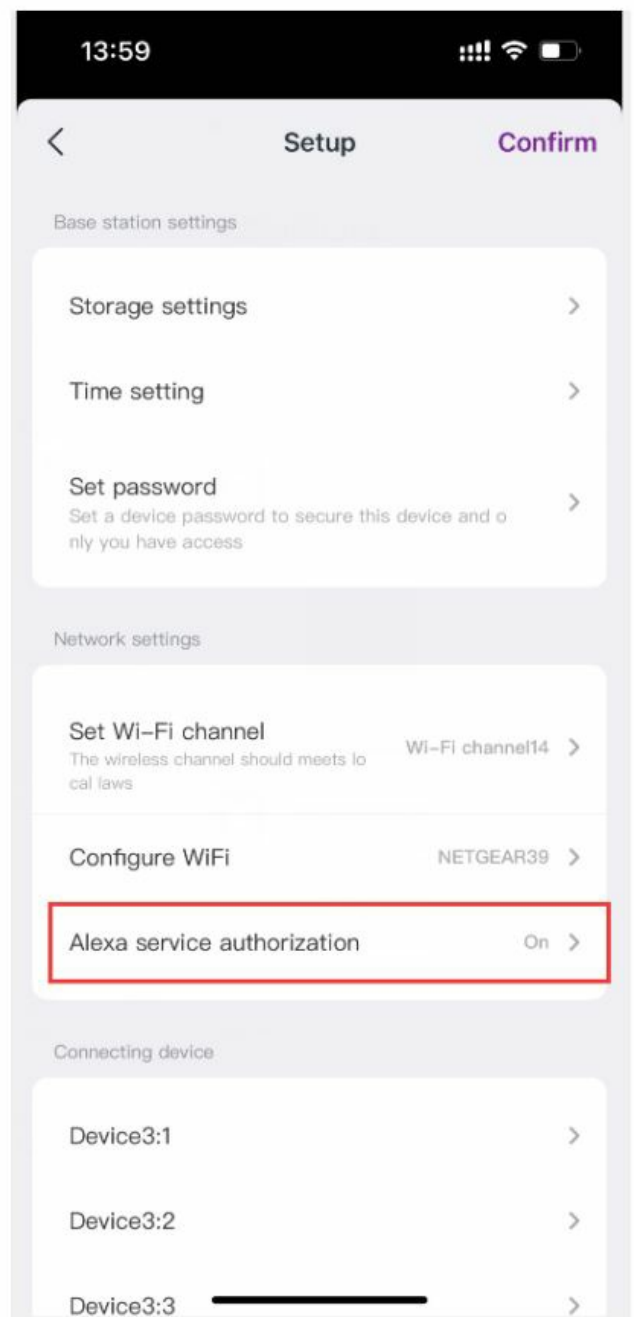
13:59

Setup Confirm

Base station settings

Storage settings

Time setting

Set password
Set a device password to secure this device and only you have access

Network settings

Set Wi-Fi channel
The wireless channel should meets local laws
Wi-Fi channel14

Configure WiFi
NETGEAR39

Alexa service authorization
On

Connecting device

Device3:1

Device3:2

Device3:3